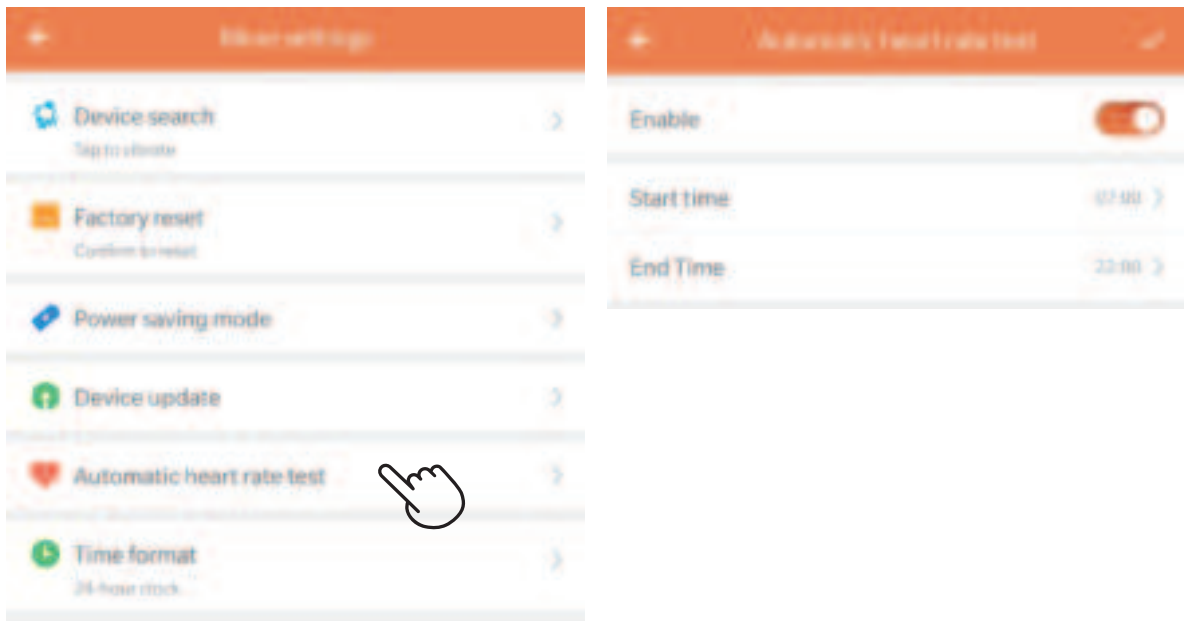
More settings

Device search
Tap to vibrate

Factory reset
Confirm to reset

Power saving mode

Device update

Automatic heart rate test

Time format
24-hour clock

Automatic heart rate test

Enable

Start time
07:00

End Time
22:00